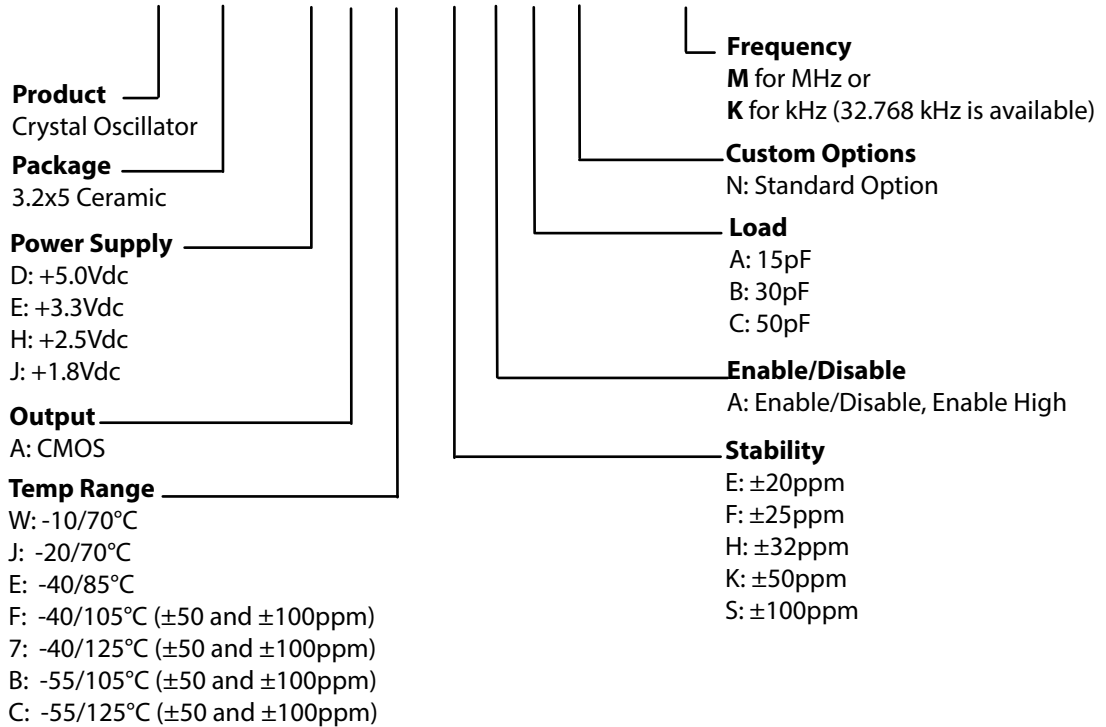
**Product**
Crystal Oscillator

**Package**
3.2x5 Ceramic

**Power Supply**
D: +5.0Vdc
E: +3.3Vdc
H: +2.5Vdc
J: +1.8Vdc

**Output**
A: CMOS

**Temp Range**
W: -10/70°C
J: -20/70°C
E: -40/85°C
F: -40/105°C (±50 and ±100ppm)
7: -40/125°C (±50 and ±100ppm)
B: -55/105°C (±50 and ±100ppm)
C: -55/125°C (±50 and ±100ppm)

**Frequency**
**M** for MHz or
**K** for kHz (32.768 kHz is available)

**Custom Options**
N: Standard Option

**Load**
A: 15pF
B: 30pF
C: 50pF

**Enable/Disable**
A: Enable/Disable, Enable High

**Stability**
E: ±20ppm
F: ±25ppm
H: ±32ppm
K: ±50ppm
S: ±100ppm